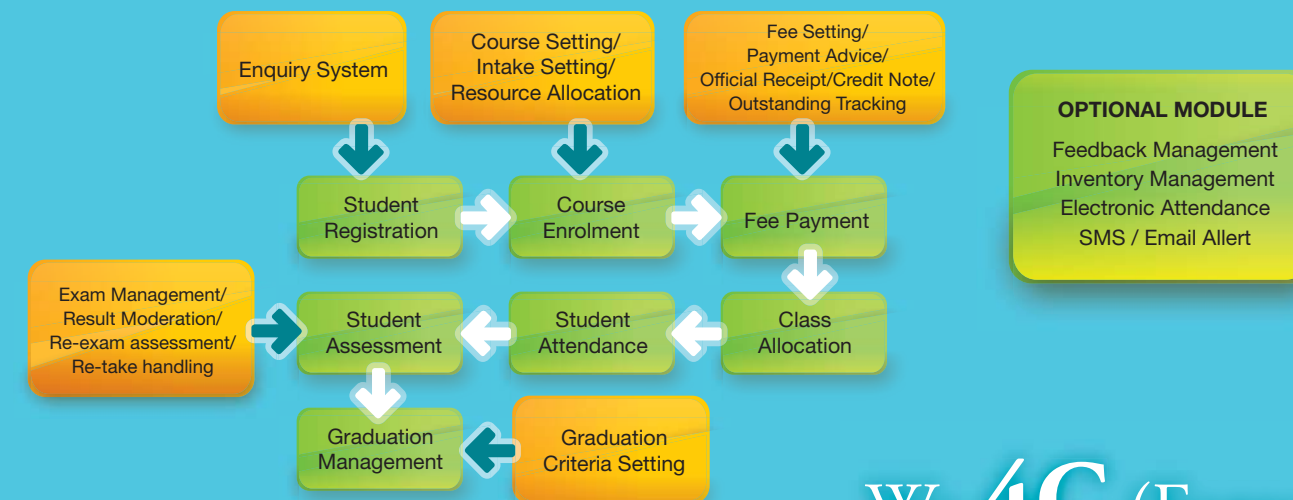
Enquiry System

Course Setting/ Intake Setting/ Resource Allocation

Fee Setting/ Payment Advice/ Official Receipt/Credit Note/ Outstanding Tracking

OPTIONAL MODULE

Feedback Management
Inventory Management
Electronic Attendance
SMS / Email Allert

Student Registration

Course Enrolment

Fee Payment

Exam Management/ Result Moderation/ Re-exam assessment/ Re-take handling

Student Assessment

Student Attendance

Class Allocation

Graduation Management

Graduation Criteria Setting

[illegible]